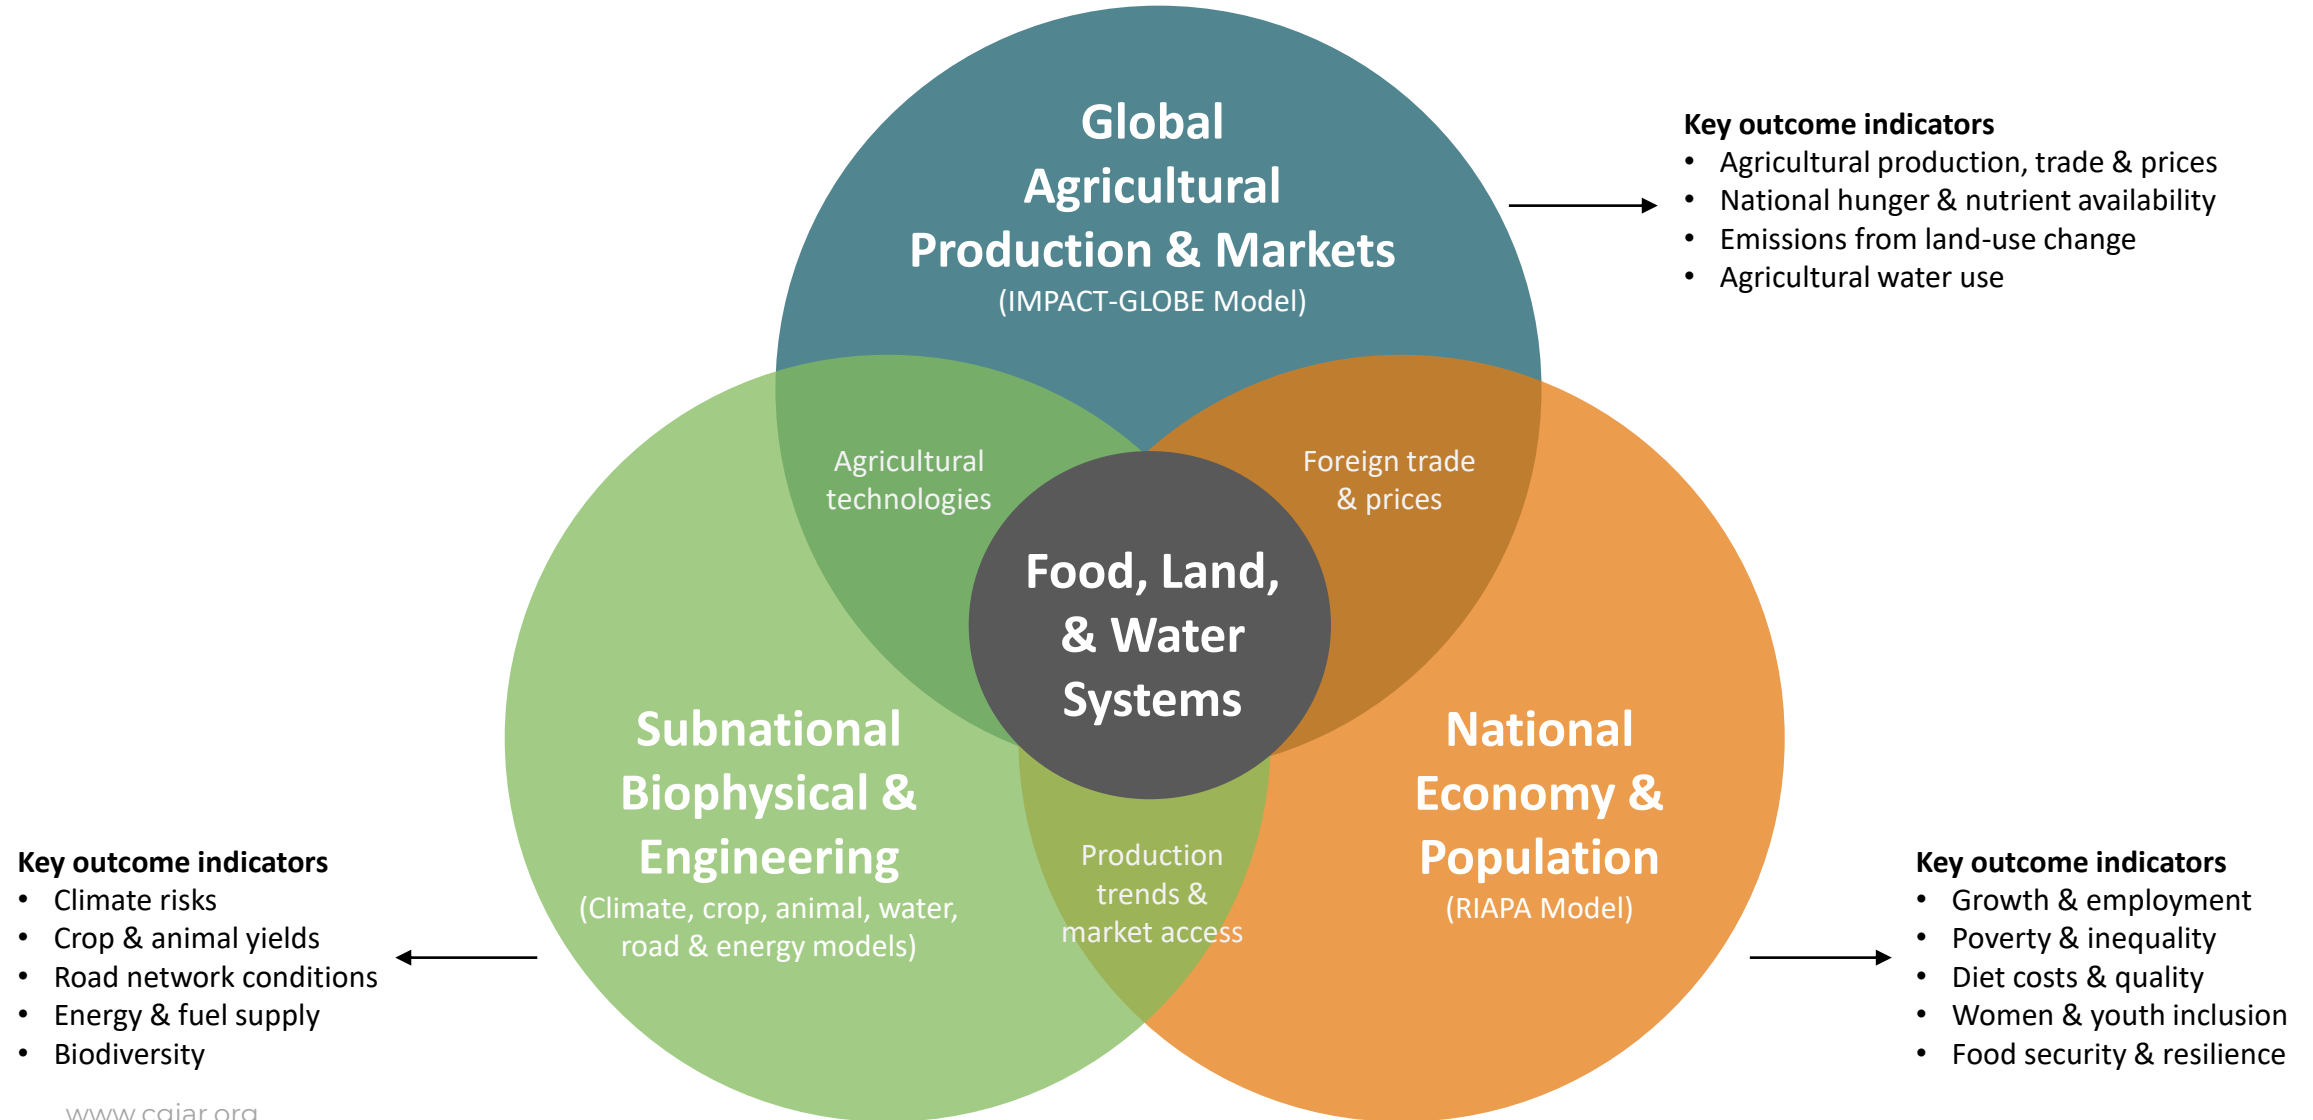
Global Agricultural Production & Markets
(IMPACT-GLOBE Model)

Key outcome indicators
- Agricultural production, trade & prices
- National hunger & nutrient availability
- Emissions from land-use change
- Agricultural water use

Agricultural technologies

Foreign trade & prices

Food, Land, & Water Systems

Subnational Biophysical & Engineering
(Climate, crop, animal, water, road & energy models)

Production trends & market access

National Economy & Population
(RIAPA Model)

Key outcome indicators
- Climate risks
- Crop & animal yields
- Road network conditions
- Energy & fuel supply
- Biodiversity

Key outcome indicators
- Growth & employment
- Poverty & inequality
- Diet costs & quality
- Women & youth inclusion
- Food security & resilience

www.cgiar.org